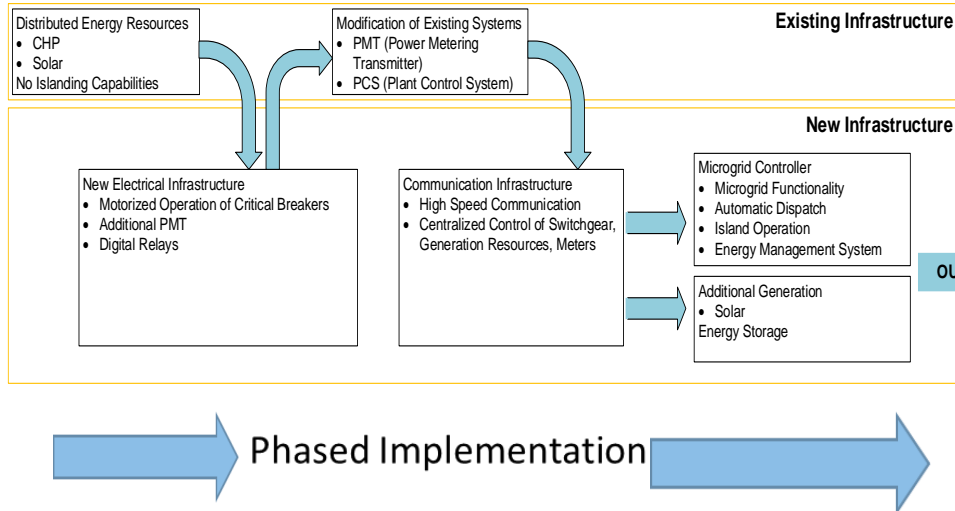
Existing Infrastructure

Distributed Energy Resources
- CHP
- Solar
No Islanding Capabilities

Modification of Existing Systems
- PMT (Power Metering Transmitter)
- PCS (Plant Control System)

New Infrastructure

New Electrical Infrastructure
- Motorized Operation of Critical Breakers
- Additional PMT
- Digital Relays

Communication Infrastructure
- High Speed Communication
- Centralized Control of Switchgear, Generation Resources, Meters

Microgrid Controller
- Microgrid Functionality
- Automatic Dispatch
- Island Operation
- Energy Management System

OU

Additional Generation
- Solar
Energy Storage

Phased Implementation